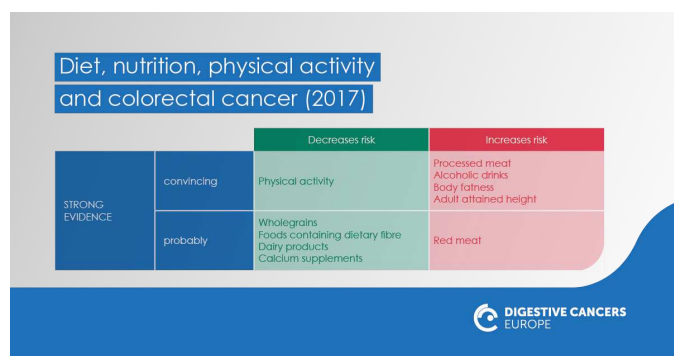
Diet, nutrition, physical activity and colorectal cancer (2017)

| | | Decreases risk | Increases risk |
|---|---|---|---|
| STRONG EVIDENCE | convincing | Physical activity | Processed meat<br>Alcoholic drinks<br>Body fatness<br>Adult attained height |
| | probably | Wholegrains<br>Foods containing dietary fibre<br>Dairy products<br>Calcium supplements | Red meat |

DIGESTIVE CANCERS EUROPE